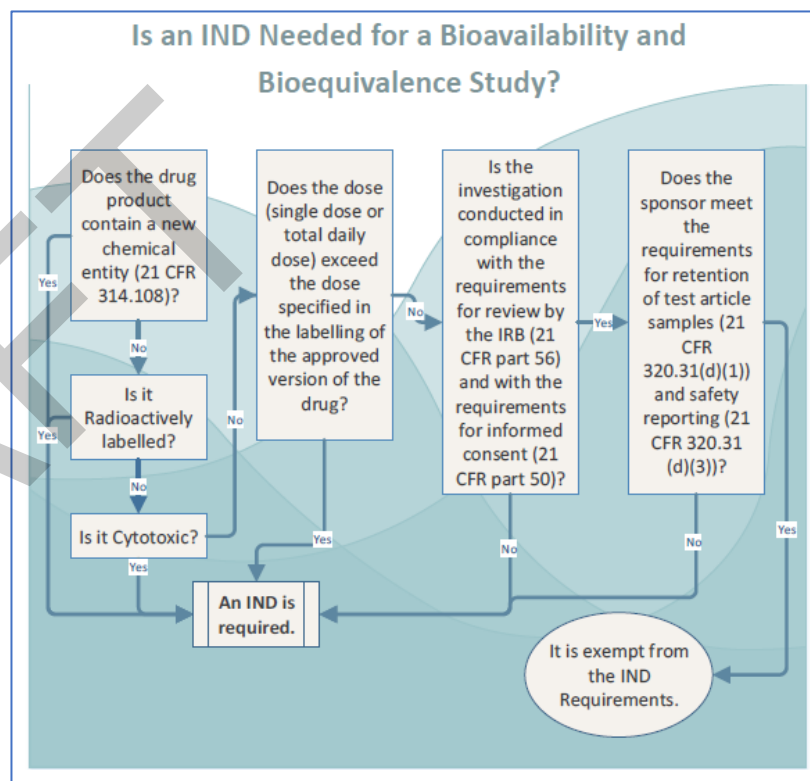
Is an IND Needed for a Bioavailability and Bioequivalence Study?

Does the drug product contain a new chemical entity (21 CFR 314.108)?

Yes

No

Is it Radioactively labelled?

Yes

No

No

Is it Cytotoxic?

Yes

Does the dose (single dose or total daily dose) exceed the dose specified in the labelling of the approved version of the drug?

No

Yes

Is the investigation conducted in compliance with the requirements for review by the IRB (21 CFR part 56) and with the requirements for informed consent (21 CFR part 50)?

Yes

No

Does the sponsor meet the requirements for retention of test article samples (21 CFR 320.31(d)(1)) and safety reporting (21 CFR 320.31 (d)(3))?

No

Yes

An IND is required.

It is exempt from the IND Requirements.